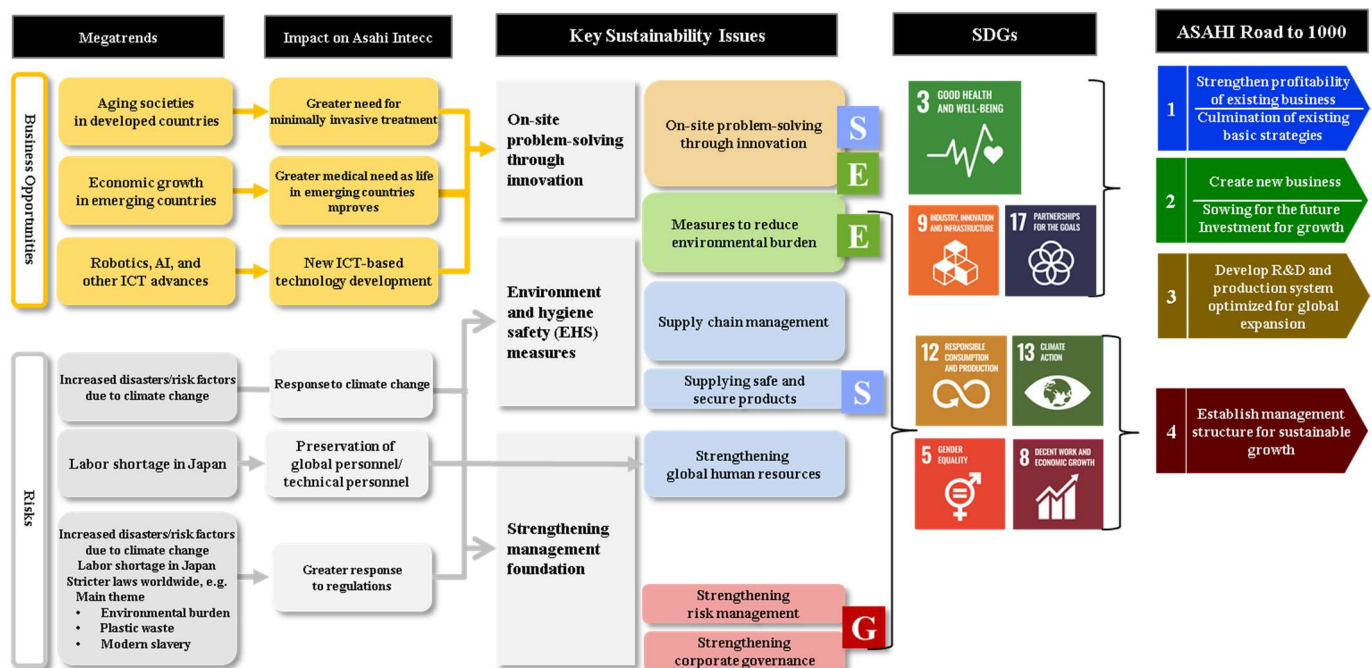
Megatrends

Impact on Asahi Intecc

Key Sustainability Issues

SDGs

ASAHI Road to 1000

Business Opportunities

Aging societies in developed countries

Greater need for minimally invasive treatment

Economic growth in emerging countries

Greater medical need as life in emerging countries mproves

Robotics, AI, and other ICT advances

New ICT-based technology development

Risks

Increased disasters/risk factors due to climate change

Response to climate change

Labor shortage in Japan

Preservation of global personnel/ technical personnel

Increased disasters/risk factors due to climate change
Labor shortage in Japan
Stricter laws worldwide, e.g. Main theme
• Environmental burden
• Plastic waste
• Modern slavery

Greater response to regulations

On-site problem-solving through innovation

Environment and hygiene safety (EHS) measures

Strengthening management foundation

On-site problem-solving through innovation

S

E

Measures to reduce environmental burden

E

Supply chain management

Supplying safe and secure products

S

Strengthening global human resources

Strengthening risk management

G

Strengthening corporate governance

3 GOOD HEALTH AND WELL-BEING

9 INDUSTRY, INNOVATION AND INFRASTRUCTURE

17 PARTNERSHIPS FOR THE GOALS

12 RESPONSIBLE CONSUMPTION AND PRODUCTION

13 CLIMATE ACTION

5 GENDER EQUALITY

8 DECENT WORK AND ECONOMIC GROWTH

1 Strengthen profitability of existing business
Culmination of existing basic strategies

2 Create new business
Sowing for the future Investment for growth

3 Develop R&D and production system optimized for global expansion

4 Establish management structure for sustainable growth